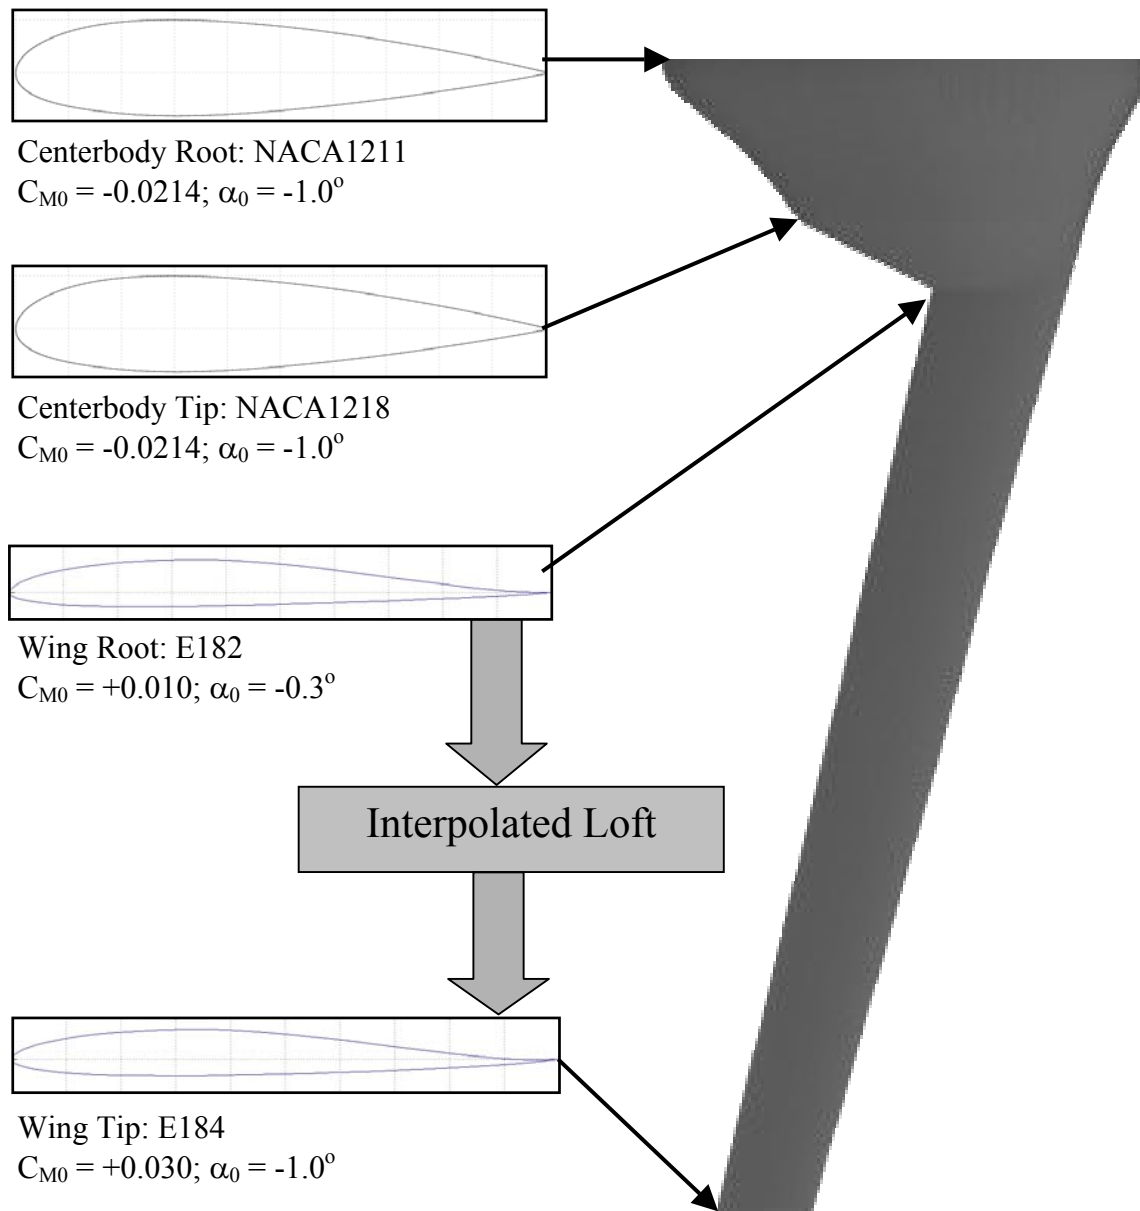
Centerbody Root: NACA1211
$C_{M0}$ = -0.0214; $\alpha_0$ = -1.0$^o$

Centerbody Tip: NACA1218
$C_{M0}$ = -0.0214; $\alpha_0$ = -1.0$^o$

Wing Root: E182
$C_{M0}$ = +0.010; $\alpha_0$ = -0.3$^o$

Interpolated Loft

Wing Tip: E184
$C_{M0}$ = +0.030; $\alpha_0$ = -1.0$^o$